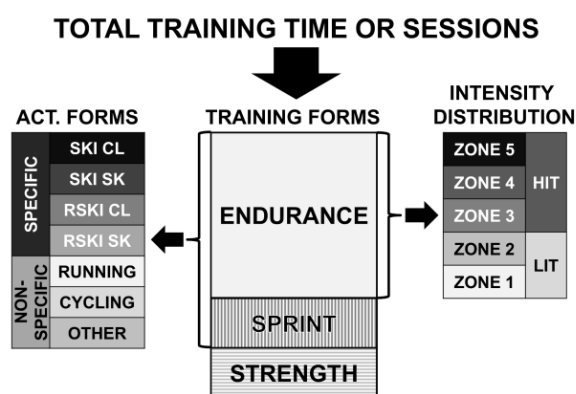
TOTAL TRAINING TIME OR SESSIONS

ACT. FORMS

SPECIFIC

SKI CL

SKI SK

RSKI CL

RSKI SK

NON-SPECIFIC

RUNNING

CYCLING

OTHER

TRAINING FORMS

ENDURANCE

SPRINT

STRENGTH

INTENSITY DISTRIBUTION

ZONE 5

ZONE 4

ZONE 3

HIT

ZONE 2

ZONE 1

LIT